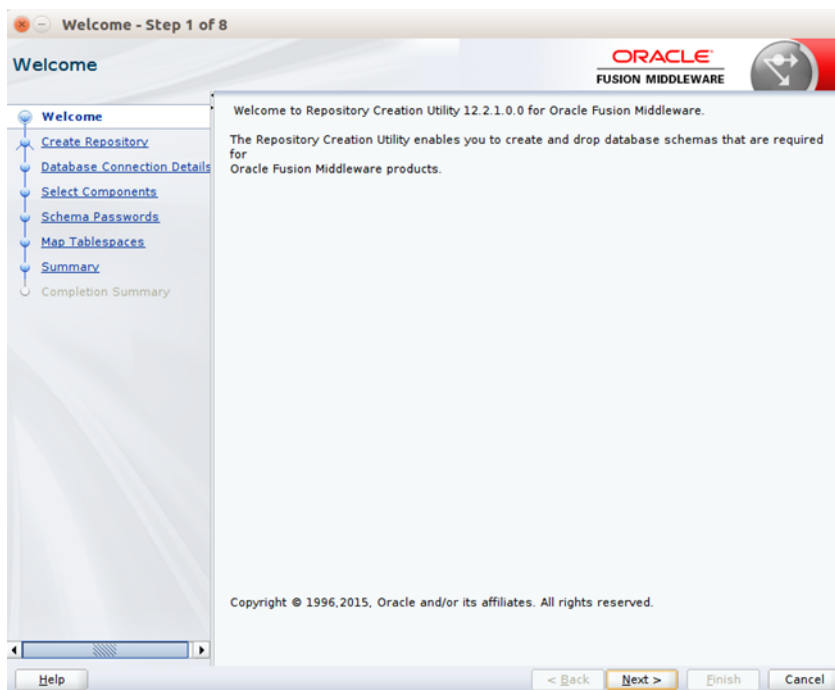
Welcome - Step 1 of 8

Welcome

ORACLE
FUSION MIDDLEWARE

Welcome
Create Repository
Database Connection Details
Select Components
Schema Passwords
Map Tablespaces
Summary
Completion Summary

Welcome to Repository Creation Utility 12.2.1.0.0 for Oracle Fusion Middleware.

The Repository Creation Utility enables you to create and drop database schemas that are required for
Oracle Fusion Middleware products.

Copyright © 1996,2015, Oracle and/or its affiliates. All rights reserved.

Help

< Back

Next >

Finish

Cancel